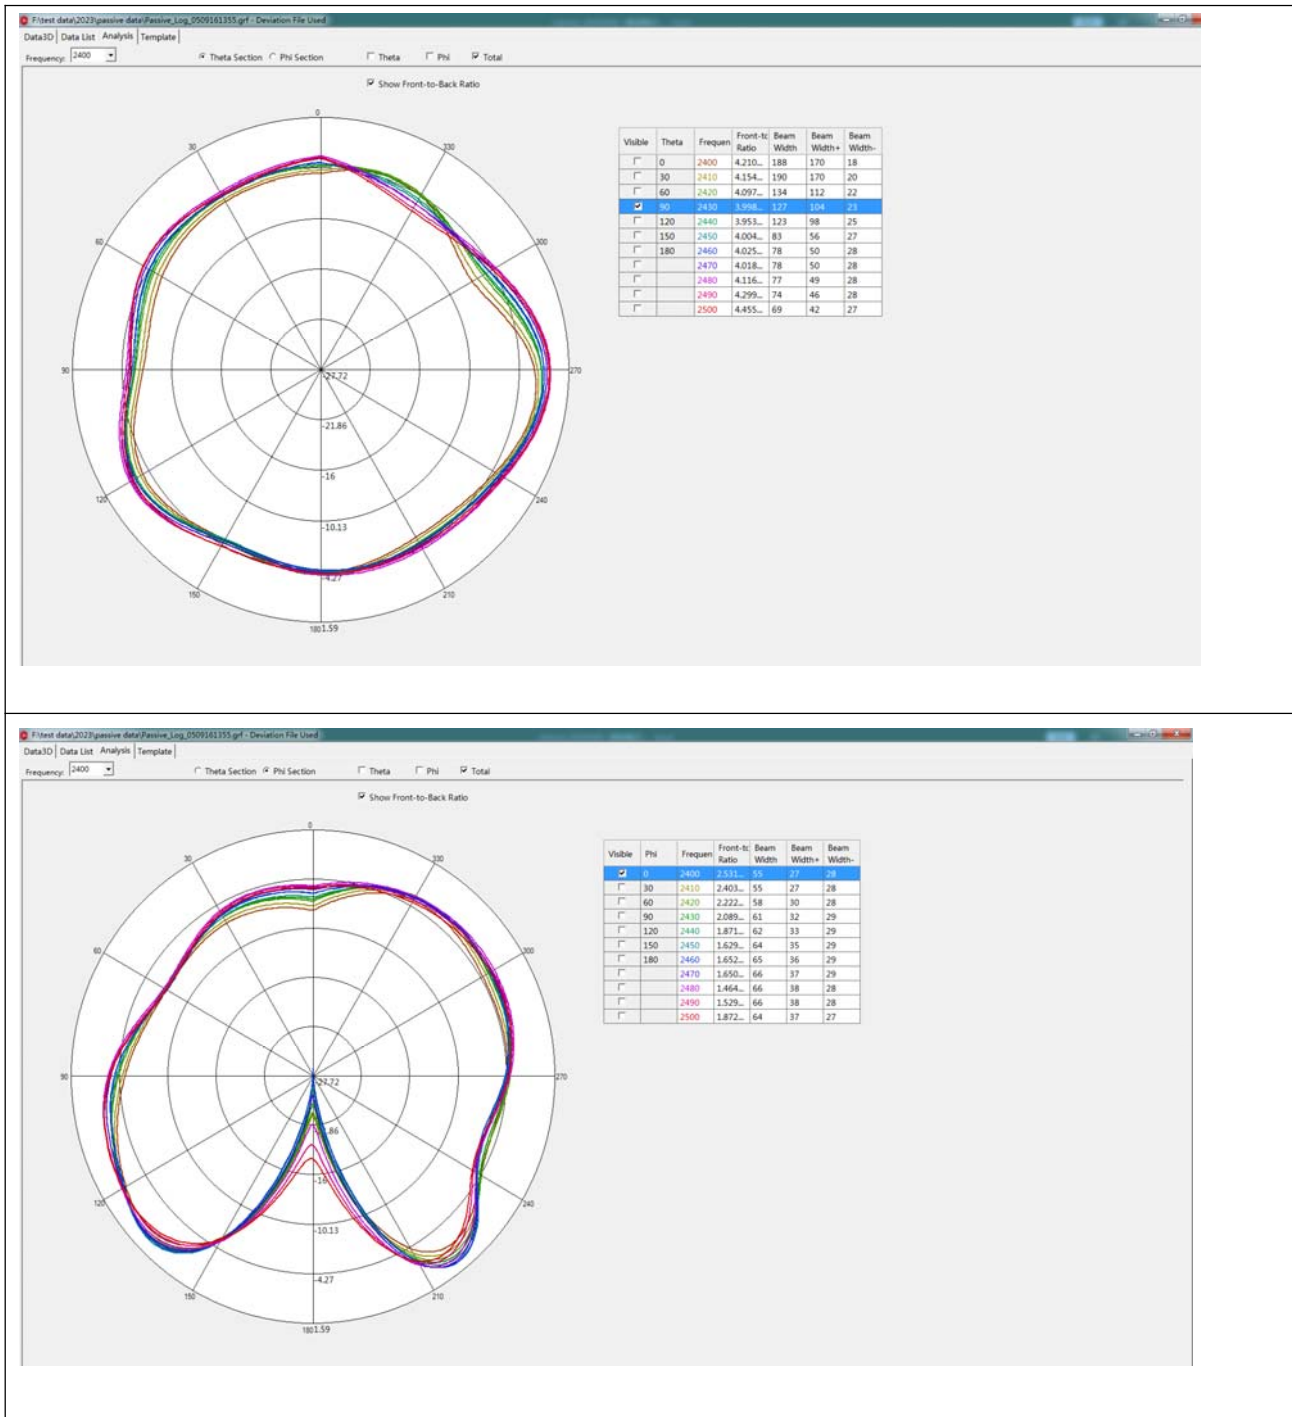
F:\test data\2023\passive data\Passive_Log_0509161355.grf - Deviation File Used

Data3D | Data List | Analysis | Template

Frequency: 2400

Theta Section  Phi Section  Theta  Phi  Total

Show Front-to-Back Ratio

0 30 330 60 300 90 270 120 240 150 210 180

-27.72 -21.86 -16 -10.13 -4.27 1.59

| Visible | Theta | Frequen | Front-tc Ratio | Beam Width | Beam Width+ | Beam Width- |
|---|---|---|---|---|---|---|
| ☐ | 0 | 2400 | 4.210... | 188 | 170 | 18 |
| ☐ | 30 | 2410 | 4.154... | 190 | 170 | 20 |
| ☐ | 60 | 2420 | 4.097... | 134 | 112 | 22 |
| ☑ | 90 | 2430 | 3.998... | 127 | 104 | 23 |
| ☐ | 120 | 2440 | 3.953... | 123 | 98 | 25 |
| ☐ | 150 | 2450 | 4.004... | 83 | 56 | 27 |
| ☐ | 180 | 2460 | 4.025... | 78 | 50 | 28 |
| ☐ | | 2470 | 4.018... | 78 | 50 | 28 |
| ☐ | | 2480 | 4.116... | 77 | 49 | 28 |
| ☐ | | 2490 | 4.299... | 74 | 46 | 28 |
| ☐ | | 2500 | 4.455... | 69 | 42 | 27 |

F:\test data\2023\passive data\Passive_Log_0509161355.grf - Deviation File Used

Data3D | Data List | Analysis | Template

Frequency: 2400

Theta Section  Phi Section  Theta  Phi  Total

Show Front-to-Back Ratio

0 30 330 60 300 90 270 120 240 150 210 180

-27.72 -21.86 -16 -10.13 -4.27 1.59

| Visible | Phi | Frequen | Front-tc Ratio | Beam Width | Beam Width+ | Beam Width- |
|---|---|---|---|---|---|---|
| ☑ | 0 | 2400 | 2.531... | 55 | 27 | 28 |
| ☐ | 30 | 2410 | 2.403... | 55 | 27 | 28 |
| ☐ | 60 | 2420 | 2.222... | 58 | 30 | 28 |
| ☐ | 90 | 2430 | 2.089... | 61 | 32 | 29 |
| ☐ | 120 | 2440 | 1.871... | 62 | 33 | 29 |
| ☐ | 150 | 2450 | 1.629... | 64 | 35 | 29 |
| ☐ | 180 | 2460 | 1.652... | 65 | 36 | 29 |
| ☐ | | 2470 | 1.650... | 66 | 37 | 29 |
| ☐ | | 2480 | 1.464... | 66 | 38 | 28 |
| ☐ | | 2490 | 1.529... | 66 | 38 | 28 |
| ☐ | | 2500 | 1.872... | 64 | 37 | 27 |